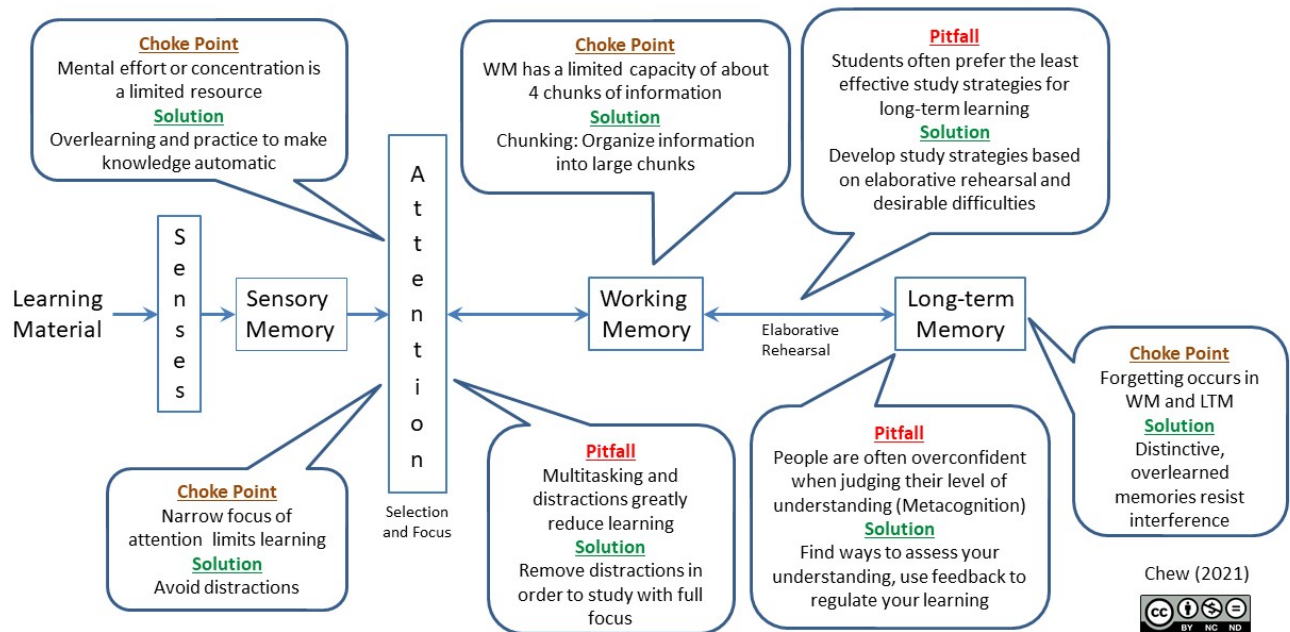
Choke Point
Mental effort or concentration is a limited resource
Solution
Overlearning and practice to make knowledge automatic

Choke Point
WM has a limited capacity of about 4 chunks of information
Solution
Chunking: Organize information into large chunks

Pitfall
Students often prefer the least effective study strategies for long-term learning
Solution
Develop study strategies based on elaborative rehearsal and desirable difficulties

Learning Material

S e n s e s

Sensory Memory

A t t e n t i o n

Selection and Focus

Working Memory

Elaborative Rehearsal

Long-term Memory

Choke Point
Forgetting occurs in WM and LTM
Solution
Distinctive, overlearned memories resist interference

Choke Point
Narrow focus of attention limits learning
Solution
Avoid distractions

Pitfall
Multitasking and distractions greatly reduce learning
Solution
Remove distractions in order to study with full focus

Pitfall
People are often overconfident when judging their level of understanding (Metacognition)
Solution
Find ways to assess your understanding, use feedback to regulate your learning

Chew (2021)

cc BY NC ND